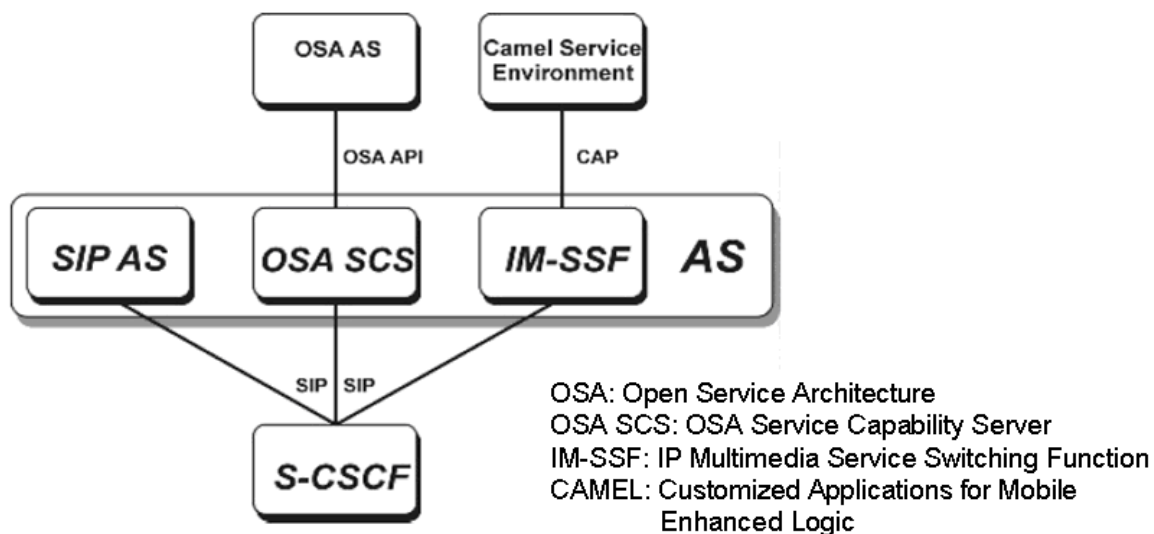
OSA AS

Camel Service Environment

OSA API

CAP

SIP AS

OSA SCS

IM-SSF

AS

SIP

SIP

S-CSCF

OSA: Open Service Architecture
OSA SCS: OSA Service Capability Server
IM-SSF: IP Multimedia Service Switching Function
CAMEL: Customized Applications for Mobile Enhanced Logic